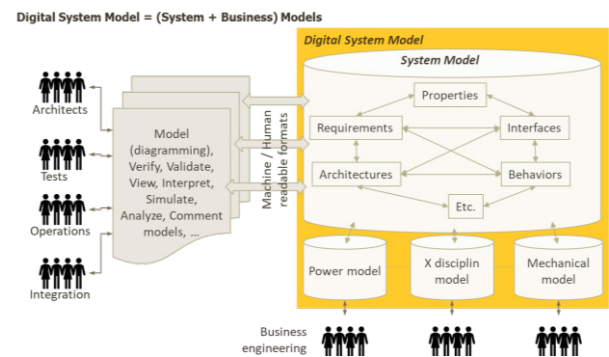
Digital System Model = (System + Business) Models

Architects

Tests

Operations

Integration

Model (diagramming), Verify, Validate, View, Interpret, Simulate, Analyze, Comment models, ...

Machine / Human readable formats

Digital System Model

System Model

Properties

Requirements

Interfaces

Architectures

Behaviors

Etc.

Power model

X disciplin model

Mechanical model

Business engineering